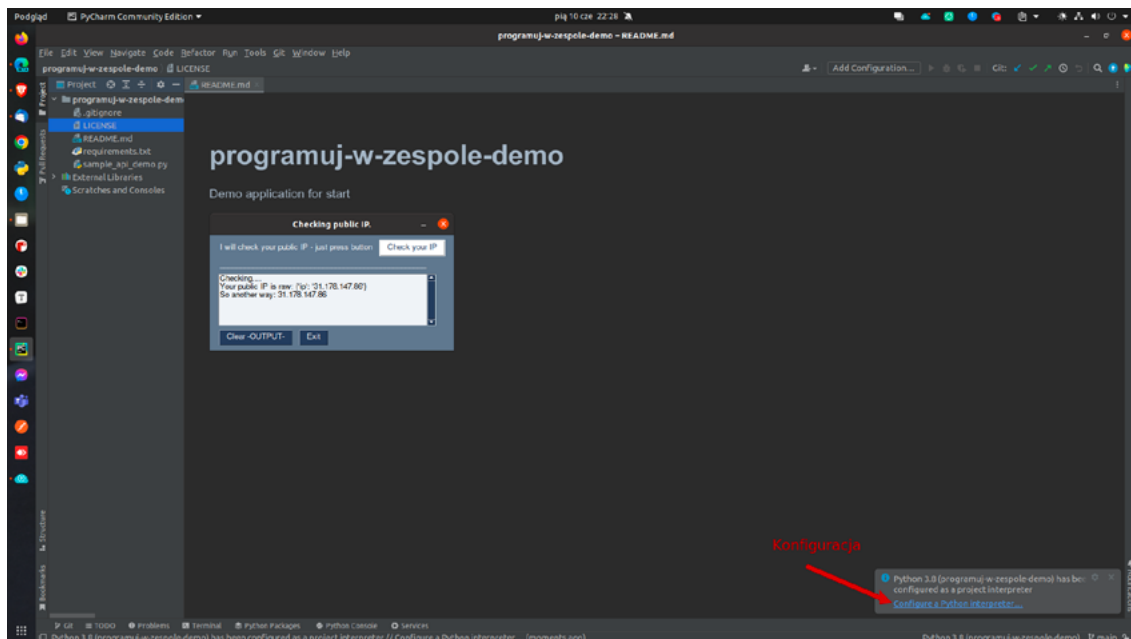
Podgląd PyCharm Community Edition pią 10 cze 22:28

programuj-w-zespole-demo – README.md

File Edit View Navigate Code Refactor Run Tools Git Window Help

programuj-w-zespole-demo LICENSE

Add Configuration... Git:

Project README.md

programuj-w-zespole-demo
.gitignore
LICENSE
README.md
requirements.txt
sample_api_demo.py
External Libraries
Scratches and Consoles

Project
Pull Requests
Structure
Bookmarks

programuj-w-zespole-demo

Demo application for start

Checking public IP.

I will check your public IP - just press button Check your IP

Checking....
Your public IP is raw: {'ip': '31.178.147.86'}
So another way: 31.178.147.86

Clear -OUTPUT- Exit

Konfiguracja

Python 3.8 (programuj-w-zespole-demo) has bee configured as a project interpreter
Configure a Python interpreter...

Git TODO Problems Terminal Python Packages Python Console Services

Python 3.8 (programuj-w-zespole-demo) has been configured as a project interpreter // Configure a Python interpreter... (moments ago)

Python 3.8 (programuj-w-zespole-demo) main